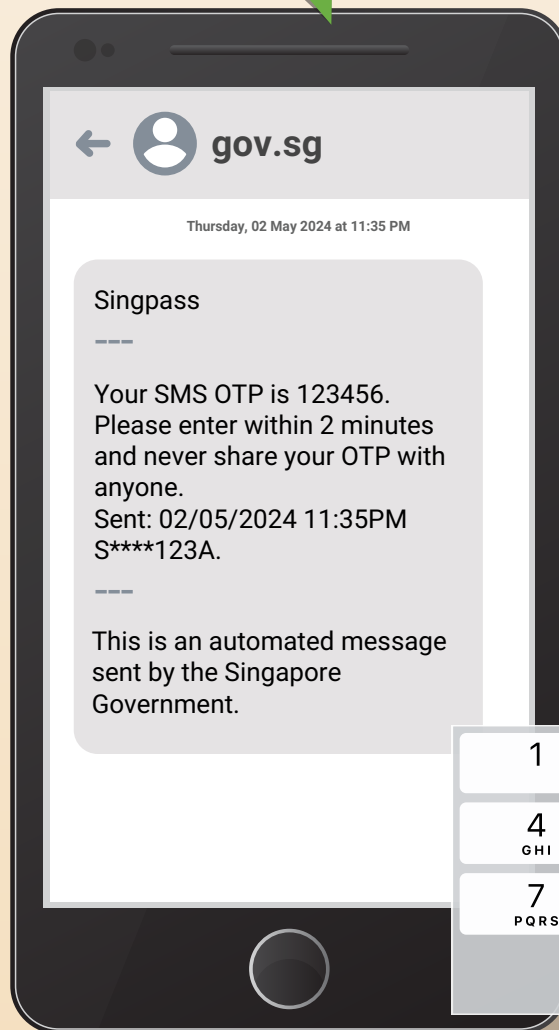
gov.sg

Thursday, 02 May 2024 at 11:35 PM

Singpass

---

Your SMS OTP is 123456. Please enter within 2 minutes and never share your OTP with anyone.
Sent: 02/05/2024 11:35PM
S****123A.

---

This is an automated message sent by the Singapore Government.

1

4
GHI

7
PQRS